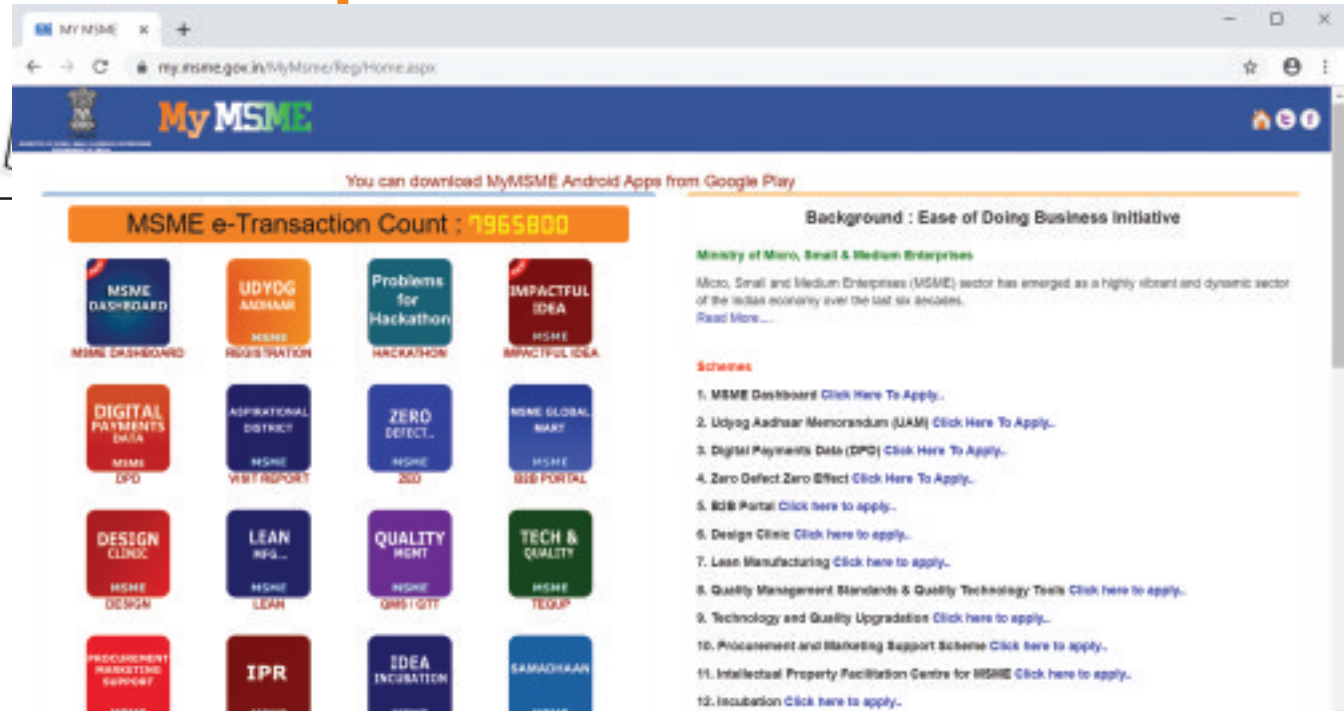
MY MSME × +

my.msme.gov.in/MyMsme/Reg/Home.aspx

My MSME

You can download MyMSME Android Apps from Google Play

MSME e-Transaction Count : 7965800

MSME DASHBOARD
MSME DASHBOARD

UDYOG AADHAAR MSME
REGISTRATION

Problems for Hackathon
HACKATHON

IMPACTFUL IDEA MSME
IMPACTFUL IDEA

DIGITAL PAYMENTS DATA MSME
DPD

ASPIRATIONAL DISTRICT MSME
VISIT REPORT

ZERO DEFECT.. MSME
ZED

MSME GLOBAL MART MSME
B2B PORTAL

DESIGN CLINIC MSME
DESIGN

LEAN MFG... MSME
LEAN

QUALITY MGMT MSME
QMS / QTT

TECH & QUALITY MSME
TEQUP

PROCUREMENT MARKETING SUPPORT

IPR

IDEA INCUBATION

SAMADHAAN

Background : Ease of Doing Business Initiative

Ministry of Micro, Small & Medium Enterprises

Micro, Small and Medium Enterprises (MSME) sector has emerged as a highly vibrant and dynamic sector of the Indian economy over the last six decades.
Read More....

Schemes

1. MSME Dashboard Click Here To Apply..
2. Udyog Aadhaar Memorandum (UAM) Click Here To Apply..
3. Digital Payments Data (DPD) Click Here To Apply..
4. Zero Defect Zero Effect Click Here To Apply..
5. B2B Portal Click here to apply..
6. Design Clinic Click here to apply..
7. Lean Manufacturing Click here to apply..
8. Quality Management Standards & Quality Technology Tools Click here to apply..
9. Technology and Quality Upgradation Click here to apply..
10. Procurement and Marketing Support Scheme Click here to apply..
11. Intellectual Property Facilitation Centre for MSME Click here to apply..
12. Incubation Click here to apply..